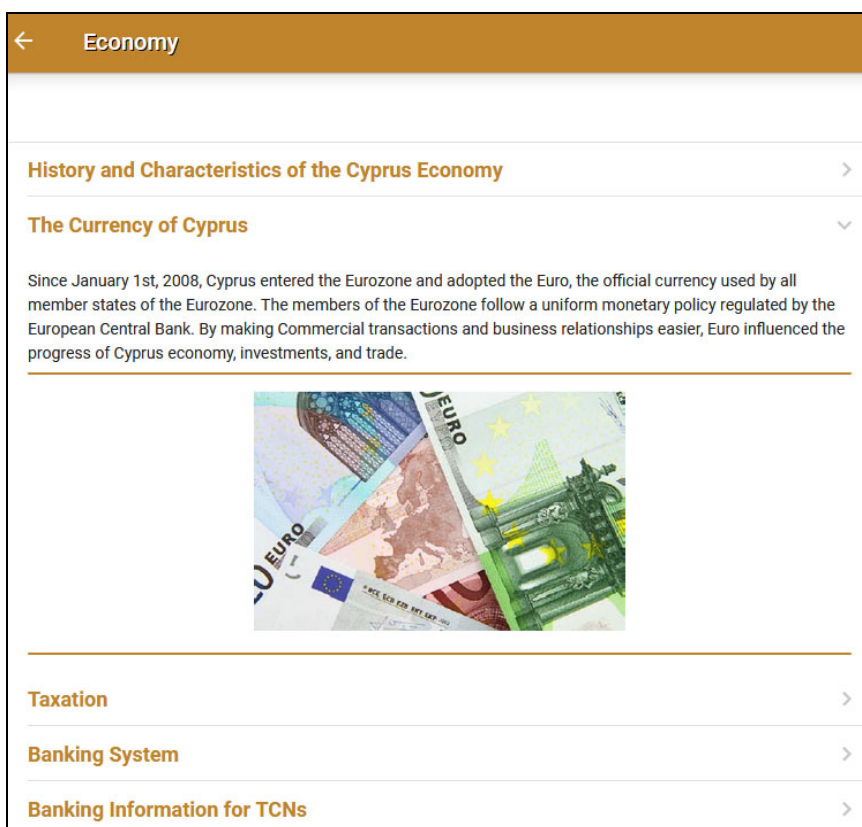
Economy

History and Characteristics of the Cyprus Economy

The Currency of Cyprus

Since January 1st, 2008, Cyprus entered the Eurozone and adopted the Euro, the official currency used by all member states of the Eurozone. The members of the Eurozone follow a uniform monetary policy regulated by the European Central Bank. By making Commercial transactions and business relationships easier, Euro influenced the progress of Cyprus economy, investments, and trade.

EURO

EURO

Taxation

Banking System

Banking Information for TCNs